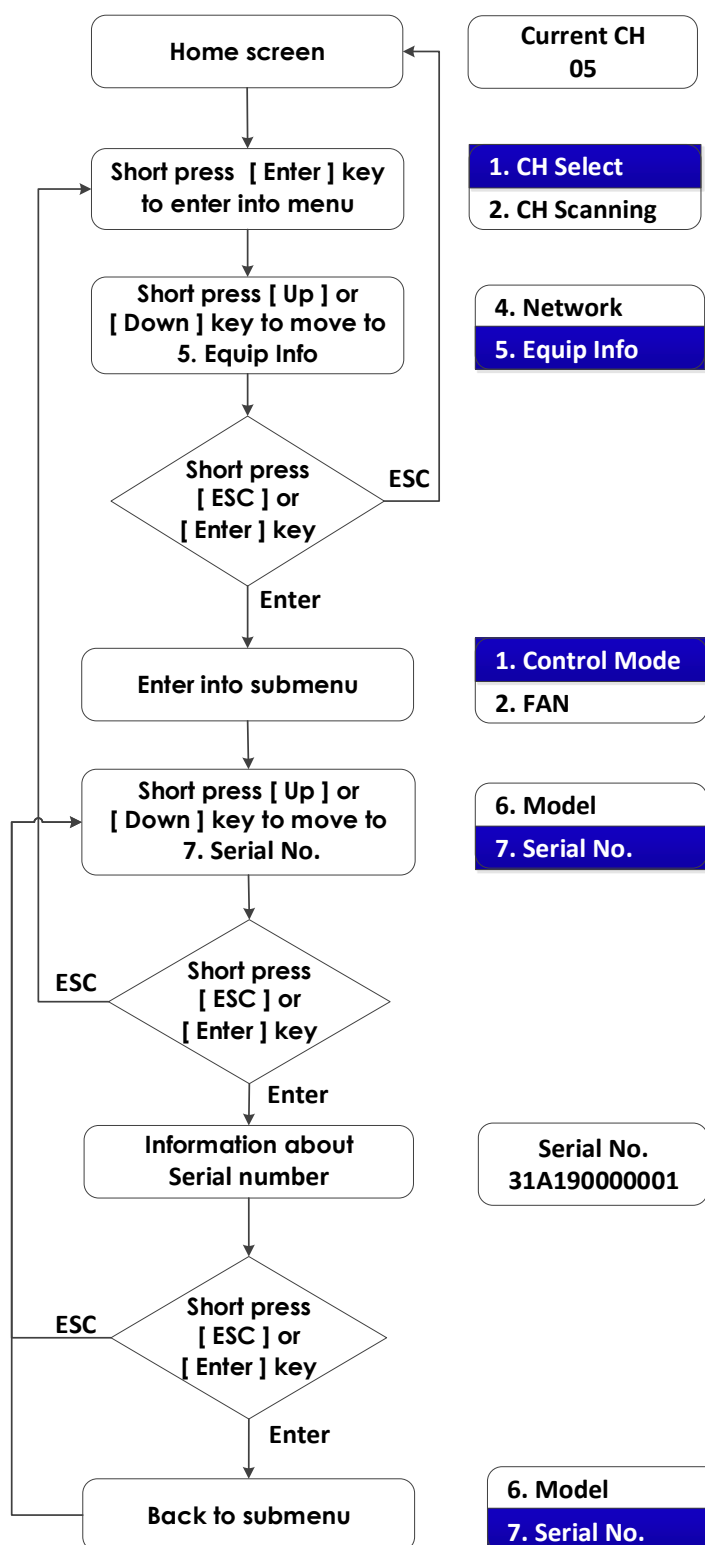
Home screen

Current CH
05

Short press [ Enter ] key to enter into menu

1. CH Select
2. CH Scanning

Short press [ Up ] or [ Down ] key to move to 5. Equip Info

4. Network
5. Equip Info

Short press [ ESC ] or [ Enter ] key

ESC

Enter

Enter into submenu

1. Control Mode
2. FAN

Short press [ Up ] or [ Down ] key to move to 7. Serial No.

6. Model
7. Serial No.

ESC

Short press [ ESC ] or [ Enter ] key

Enter

Information about Serial number

Serial No.
31A190000001

ESC

Short press [ ESC ] or [ Enter ] key

Enter

Back to submenu

6. Model
7. Serial No.